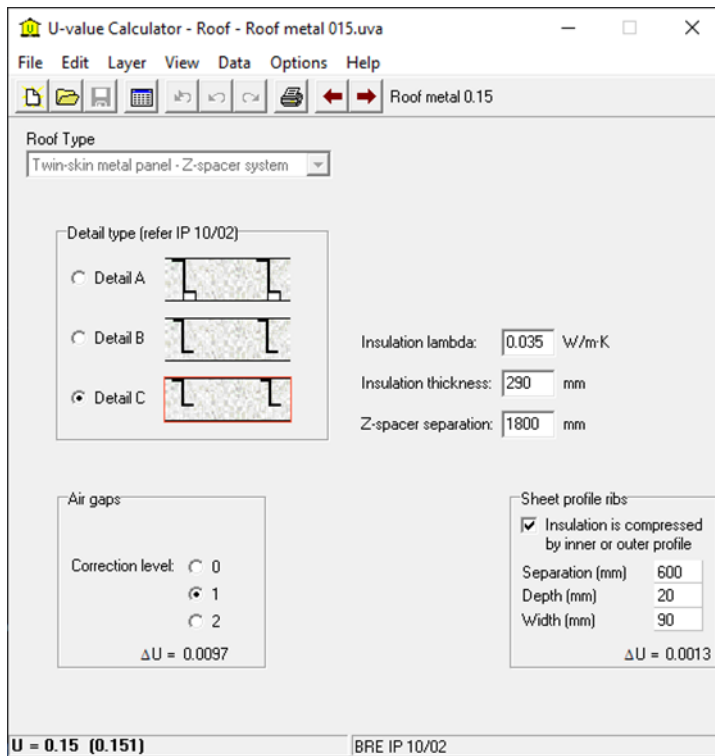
U-value Calculator - Roof - Roof metal 015.uva

File Edit Layer View Data Options Help

Roof metal 0.15

Roof Type

Twin-skin metal panel - Z-spacer system

Detail type (refer IP 10/02)

Detail A

Detail B

Detail C

Insulation lambda: 0.035 W/m·K

Insulation thickness: 290 mm

Z-spacer separation: 1800 mm

Air gaps

Correction level: 0

1

2

ΔU = 0.0097

Sheet profile ribs

Insulation is compressed by inner or outer profile

Separation (mm) 600

Depth (mm) 20

Width (mm) 90

ΔU = 0.0013

U = 0.15 (0.151)

BRE IP 10/02